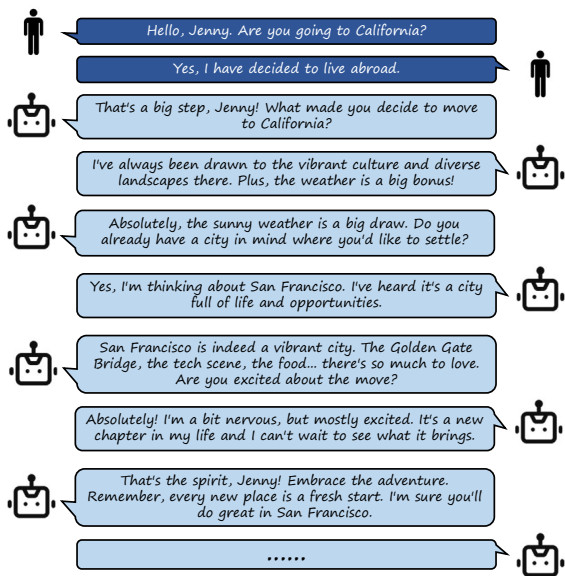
Hello, Jenny. Are you going to California?

Yes, I have decided to live abroad.

That's a big step, Jenny! What made you decide to move to California?

I've always been drawn to the vibrant culture and diverse landscapes there. Plus, the weather is a big bonus!

Absolutely, the sunny weather is a big draw. Do you already have a city in mind where you'd like to settle?

Yes, I'm thinking about San Francisco. I've heard it's a city full of life and opportunities.

San Francisco is indeed a vibrant city. The Golden Gate Bridge, the tech scene, the food... there's so much to love. Are you excited about the move?

Absolutely! I'm a bit nervous, but mostly excited. It's a new chapter in my life and I can't wait to see what it brings.

That's the spirit, Jenny! Embrace the adventure. Remember, every new place is a fresh start. I'm sure you'll do great in San Francisco.

......